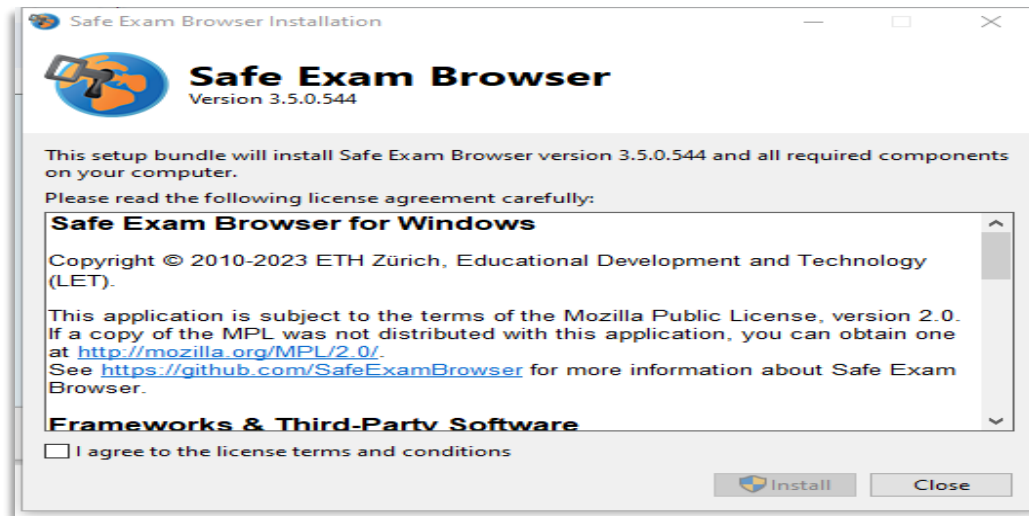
Safe Exam Browser Installation

Safe Exam Browser
Version 3.5.0.544

This setup bundle will install Safe Exam Browser version 3.5.0.544 and all required components on your computer.

Please read the following license agreement carefully:

Safe Exam Browser for Windows

Copyright © 2010-2023 ETH Zürich, Educational Development and Technology (LET).

This application is subject to the terms of the Mozilla Public License, version 2.0. If a copy of the MPL was not distributed with this application, you can obtain one at http://mozilla.org/MPL/2.0/.
See https://github.com/SafeExamBrowser for more information about Safe Exam Browser.

Frameworks & Third-Party Software

I agree to the license terms and conditions

Install

Close